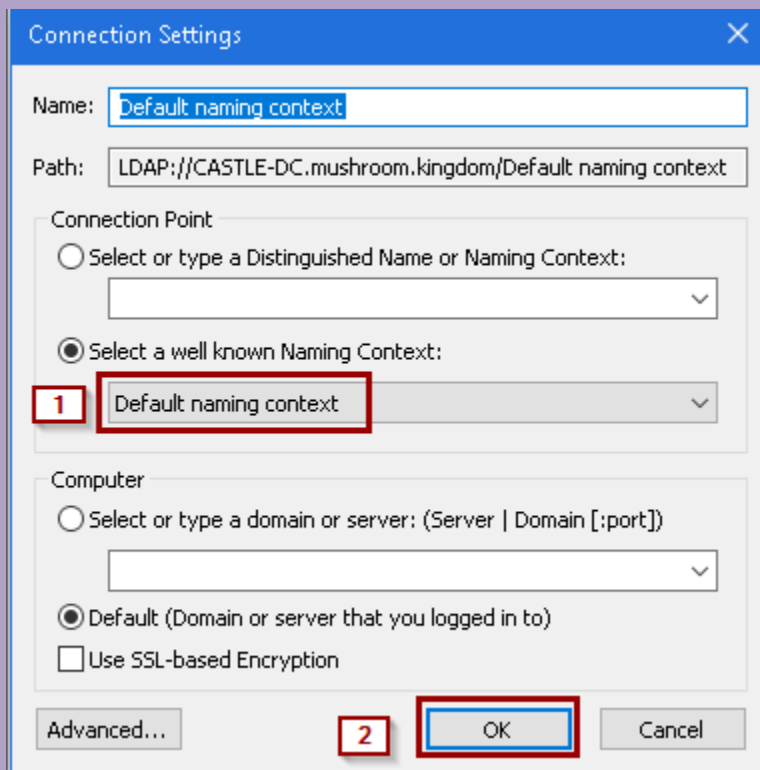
Connection Settings

Name: Default naming context

Path: LDAP://CASTLE-DC.mushroom.kingdom/Default naming context

Connection Point

Select or type a Distinguished Name or Naming Context:

Select a well known Naming Context:

1

Default naming context

Computer

Select or type a domain or server: (Server | Domain [:port])

Default (Domain or server that you logged in to)

Use SSL-based Encryption

Advanced...

2

OK

Cancel